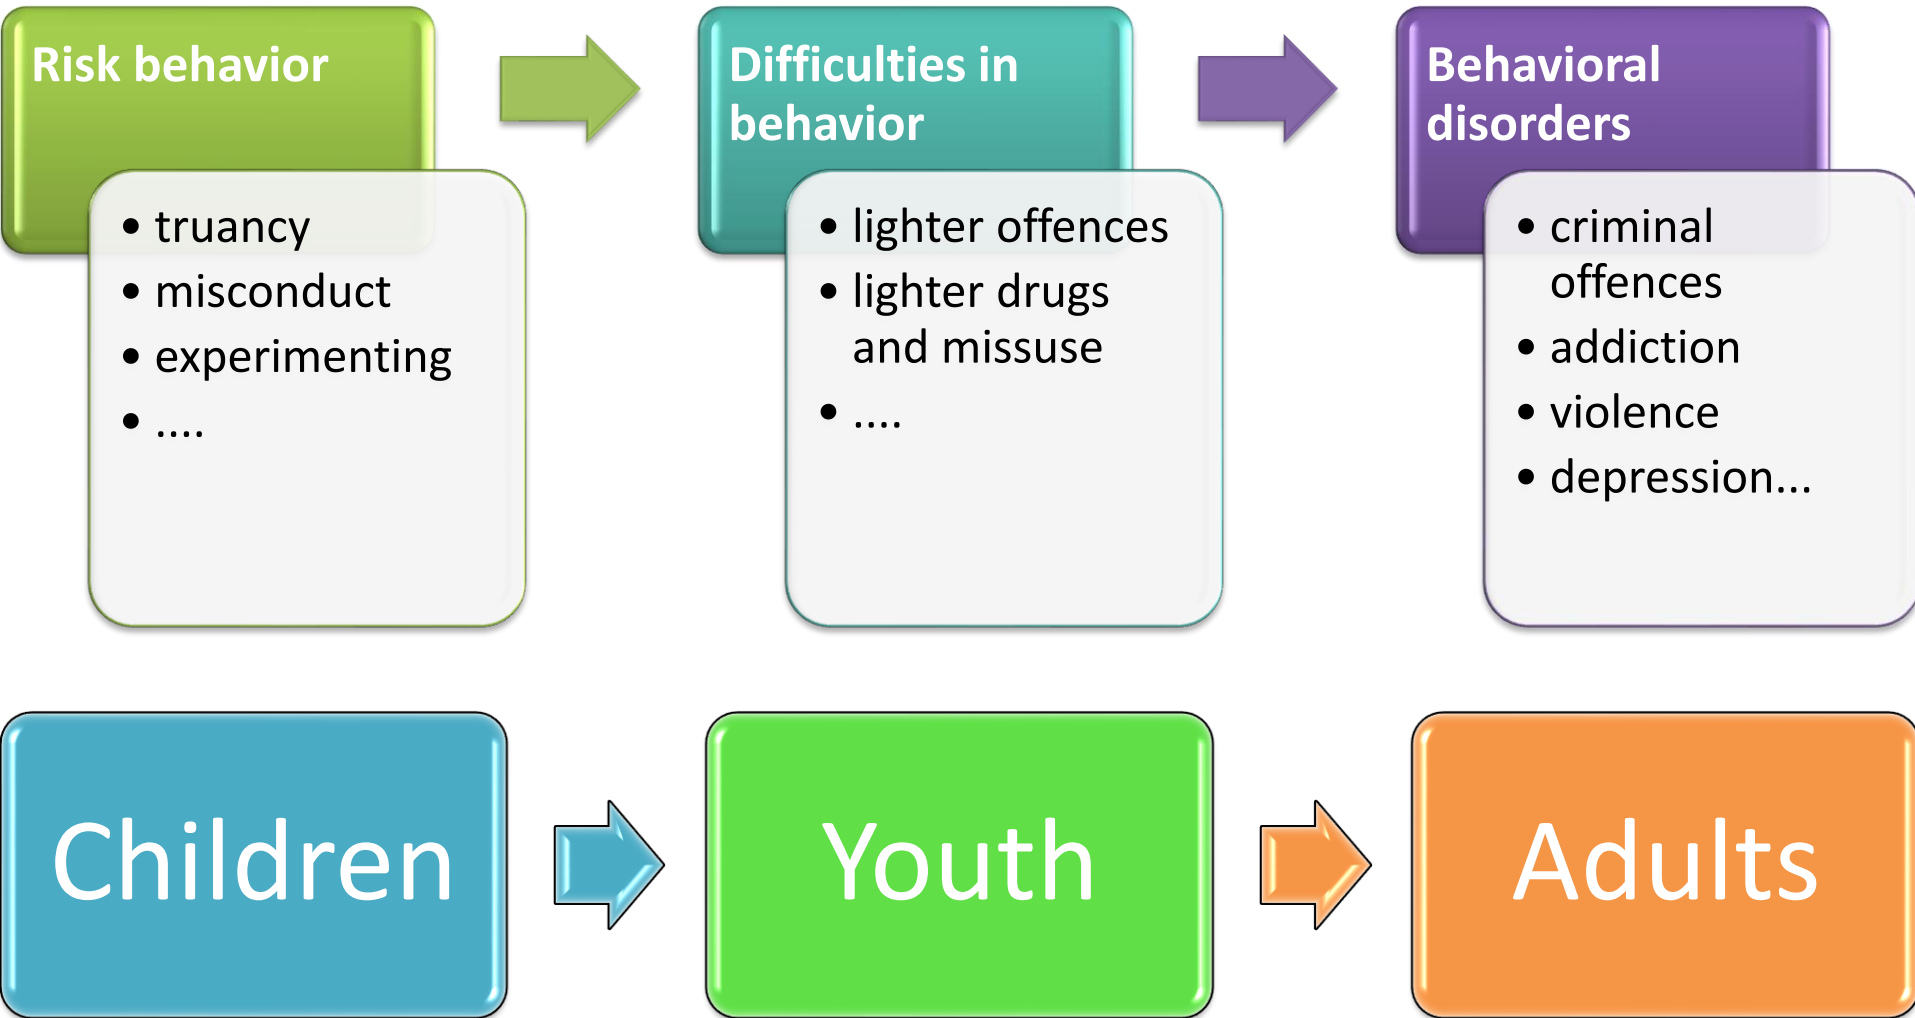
Risk behavior

- truancy
- misconduct
- experimenting
- ....

Difficulties in behavior

- lighter offences
- lighter drugs and missuse
- ....

Behavioral disorders

- criminal offences
- addiction
- violence
- depression...

Children

Youth

Adults